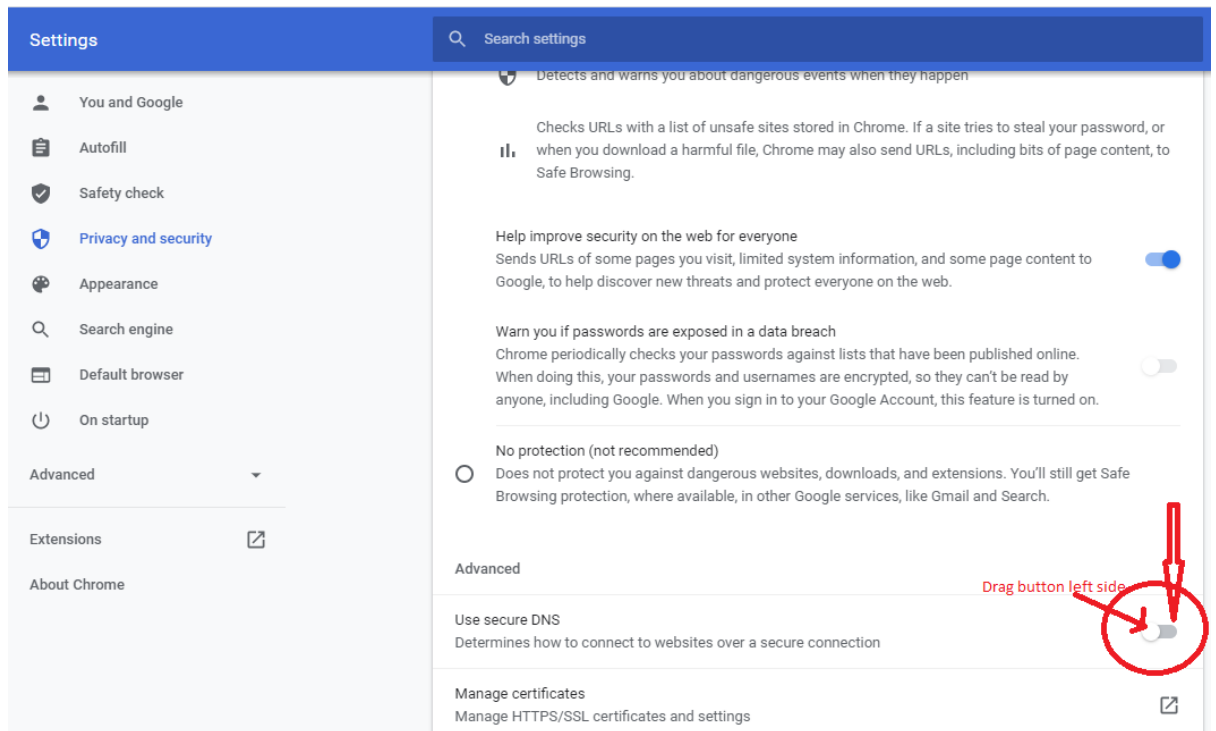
Settings

Search settings

You and Google
Autofill
Safety check
Privacy and security
Appearance
Search engine
Default browser
On startup

Advanced

Extensions

About Chrome

Detects and warns you about dangerous events when they happen

Checks URLs with a list of unsafe sites stored in Chrome. If a site tries to steal your password, or when you download a harmful file, Chrome may also send URLs, including bits of page content, to Safe Browsing.

Help improve security on the web for everyone
Sends URLs of some pages you visit, limited system information, and some page content to Google, to help discover new threats and protect everyone on the web.

Warn you if passwords are exposed in a data breach
Chrome periodically checks your passwords against lists that have been published online. When doing this, your passwords and usernames are encrypted, so they can't be read by anyone, including Google. When you sign in to your Google Account, this feature is turned on.

No protection (not recommended)
Does not protect you against dangerous websites, downloads, and extensions. You'll still get Safe Browsing protection, where available, in other Google services, like Gmail and Search.

Advanced

Drag button left side

Use secure DNS
Determines how to connect to websites over a secure connection

Manage certificates
Manage HTTPS/SSL certificates and settings